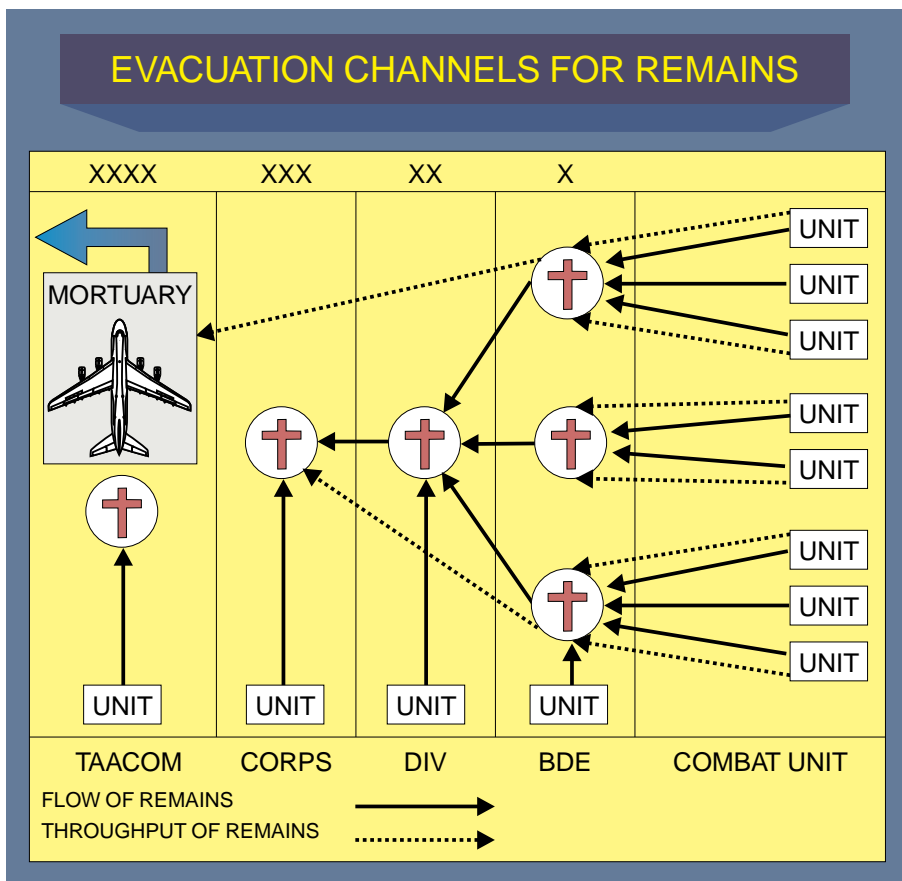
EVACUATION CHANNELS FOR REMAINS

XXXX

XXX

XX

X

MORTUARY

UNIT

UNIT

UNIT

UNIT

UNIT

UNIT

UNIT

UNIT

UNIT

UNIT

UNIT

UNIT

TAACOM

CORPS

DIV

BDE

COMBAT UNIT

FLOW OF REMAINS

THROUGHPUT OF REMAINS